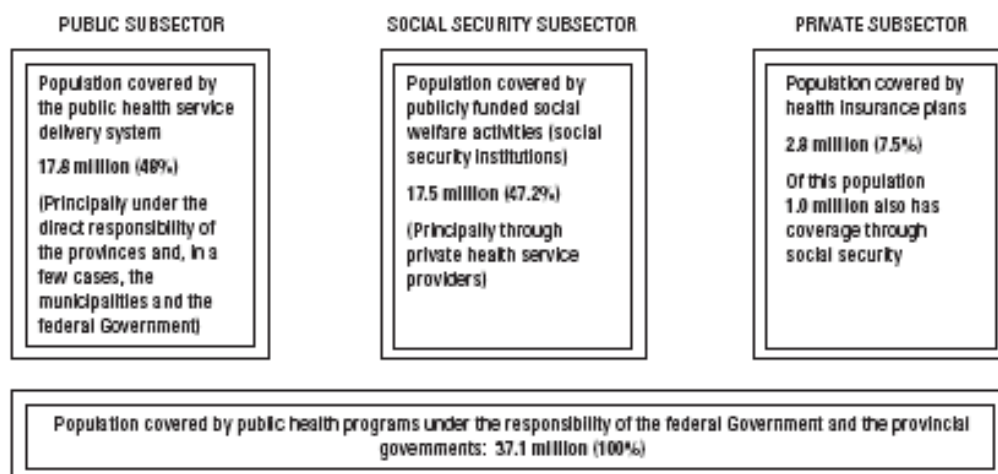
PUBLIC SUBSECTOR

Population covered by the public health service delivery system

17.8 million (48%)

(Principally under the direct responsibility of the provinces and, in a few cases, the municipalities and the federal Government)

SOCIAL SECURITY SUBSECTOR

Population covered by publicly funded social welfare activities (social security institutions)

17.5 million (47.2%)

(Principally through private health service providers)

PRIVATE SUBSECTOR

Population covered by health insurance plans

2.8 million (7.5%)

Of this population 1.0 million also has coverage through social security

Population covered by public health programs under the responsibility of the federal Government and the provincial governments: 37.1 million (100%)